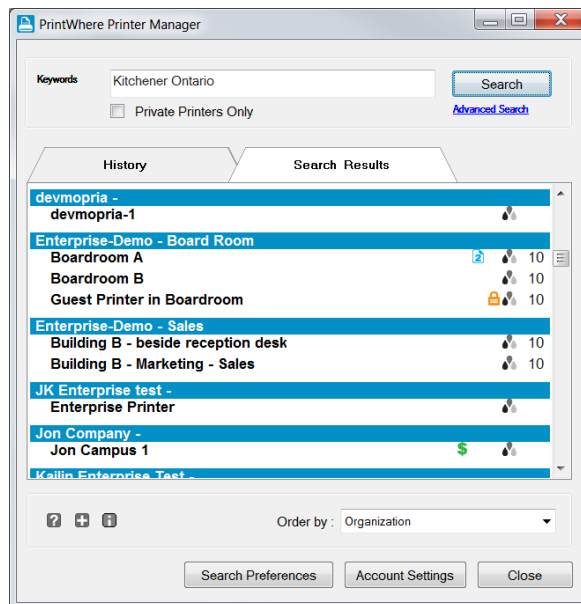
PrintWhere Printer Manager

Keywords Kitchener Ontario

Search

Private Printers Only

Advanced Search

History

Search Results

devmopria -
devmopria-1

Enterprise-Demo - Board Room
Boardroom A 10
Boardroom B 10
Guest Printer in Boardroom 10

Enterprise-Demo - Sales
Building B - beside reception desk 10
Building B - Marketing - Sales 10

JK Enterprise test -
Enterprise Printer

Jon Company -
Jon Campus 1

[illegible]

Order by : Organization

Search Preferences

Account Settings

Close